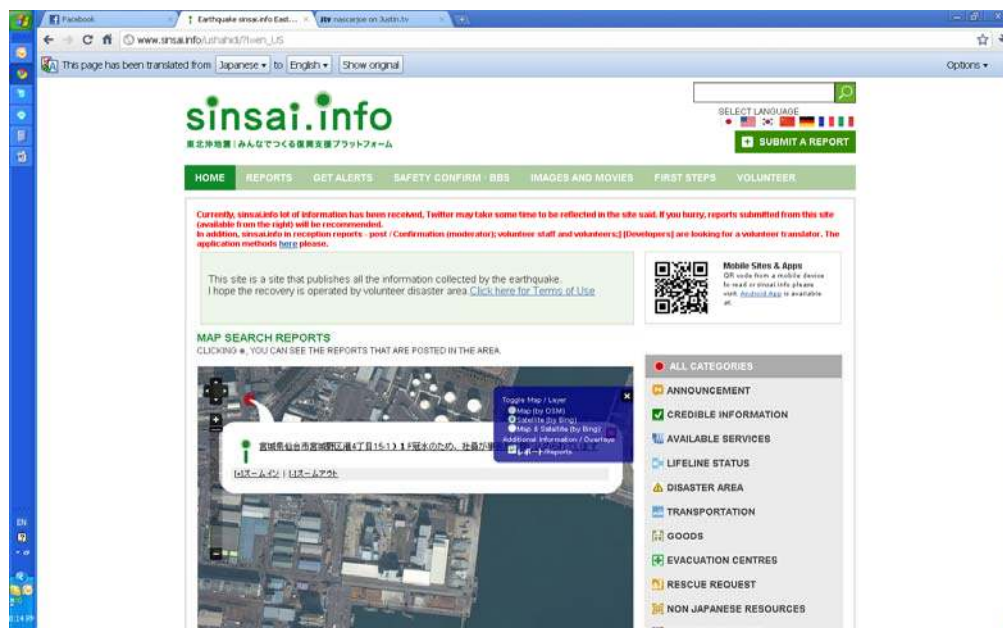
Facebook
Earthquake sinsai.info East...
nascarjoe on Justin.tv

www.sinsai.info/ushahidi/?l=en_US

This page has been translated from Japanese to English Show original
Options

sinsai.info
東北沖地震 | みんなでつくる復興支援プラットフォーム

SELECT LANGUAGE

SUBMIT A REPORT

HOME REPORTS GET ALERTS SAFETY CONFIRM · BBS IMAGES AND MOVIES FIRST STEPS VOLUNTEER

Currently, sinsai.info lot of information has been received, Twitter may take some time to be reflected in the site said. If you hurry, reports submitted from this site (available from the right) will be recommended.
In addition, sinsai.info in reception reports · post / Confirmation (moderator); volunteer staff and volunteers;] [Developers] are looking for a volunteer translator. The application methods here please.

This site is a site that publishes all the information collected by the earthquake.
I hope the recovery is operated by volunteer disaster area Click here for Terms of Use

Mobile Sites & Apps
QR code from a mobile device to read or sinsai.info please visit. Android App is available at.

MAP SEARCH REPORTS
CLICKING ●, YOU CAN SEE THE REPORTS THAT ARE POSTED IN THE AREA.

宮城県仙台市宮城野区港4丁目15-1 3 1 冠水のため、社員が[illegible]
[+]ズームイン | [-]ズームアウト

Toggle Map / Layer
Map (by OSM)
Satellite (by Bing)
Map & Satellite (by Bing)
Additional Information / Overlays
レポート/Reports

ALL CATEGORIES
ANNOUNCEMENT
CREDIBLE INFORMATION
AVAILABLE SERVICES
LIFELINE STATUS
DISASTER AREA
TRANSPORTATION
GOODS
EVACUATION CENTRES
RESCUE REQUEST
NON JAPANESE RESOURCES

EN
8:14 PM